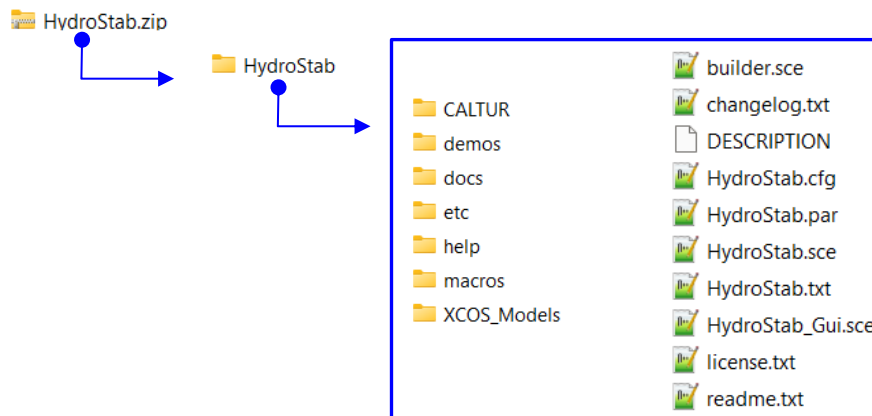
HydroStab.zip

HydroStab

CALTUR
demos
docs
etc
help
macros
XCOS_Models

builder.sce
changelog.txt
DESCRIPTION
HydroStab.cfg
HydroStab.par
HydroStab.sce
HydroStab.txt
HydroStab_Gui.sce
license.txt
readme.txt